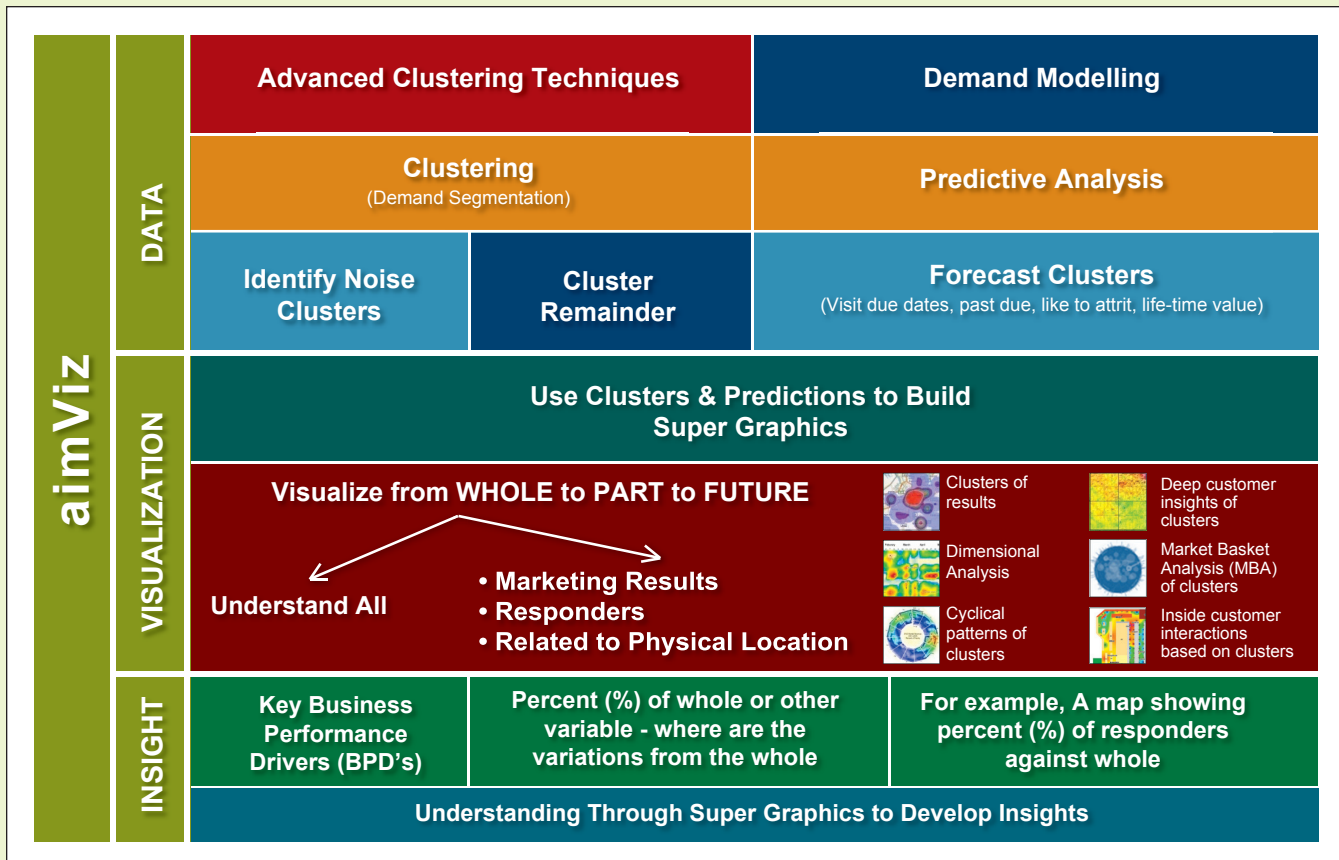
aimViz

DATA

Advanced Clustering Techniques

Demand Modelling

Clustering
(Demand Segmentation)

Predictive Analysis

Identify Noise Clusters

Cluster Remainder

Forecast Clusters
(Visit due dates, past due, like to attrit, life-time value)

VISUALIZATION

Use Clusters & Predictions to Build Super Graphics

Visualize from WHOLE to PART to FUTURE

Understand All

• Marketing Results
• Responders
• Related to Physical Location

Clusters of results

Deep customer insights of clusters

Dimensional Analysis

Market Basket Analysis (MBA) of clusters

Cyclical patterns of clusters

Inside customer interactions based on clusters

INSIGHT

Key Business Performance Drivers (BPD's)

Percent (%) of whole or other variable - where are the variations from the whole

For example, A map showing percent (%) of responders against whole

Understanding Through Super Graphics to Develop Insights